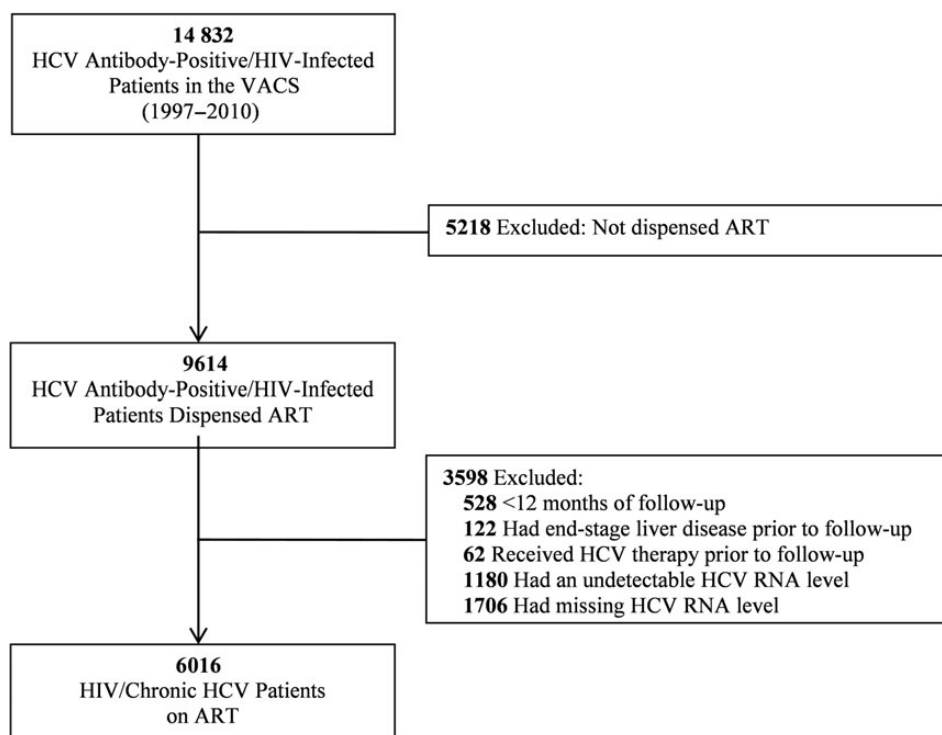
14 832
HCV Antibody-Positive/HIV-Infected Patients in the VACS (1997–2010)

5218 Excluded: Not dispensed ART

9614
HCV Antibody-Positive/HIV-Infected Patients Dispensed ART

3598 Excluded:
528 <12 months of follow-up
122 Had end-stage liver disease prior to follow-up
62 Received HCV therapy prior to follow-up
1180 Had an undetectable HCV RNA level
1706 Had missing HCV RNA level

6016
HIV/Chronic HCV Patients on ART